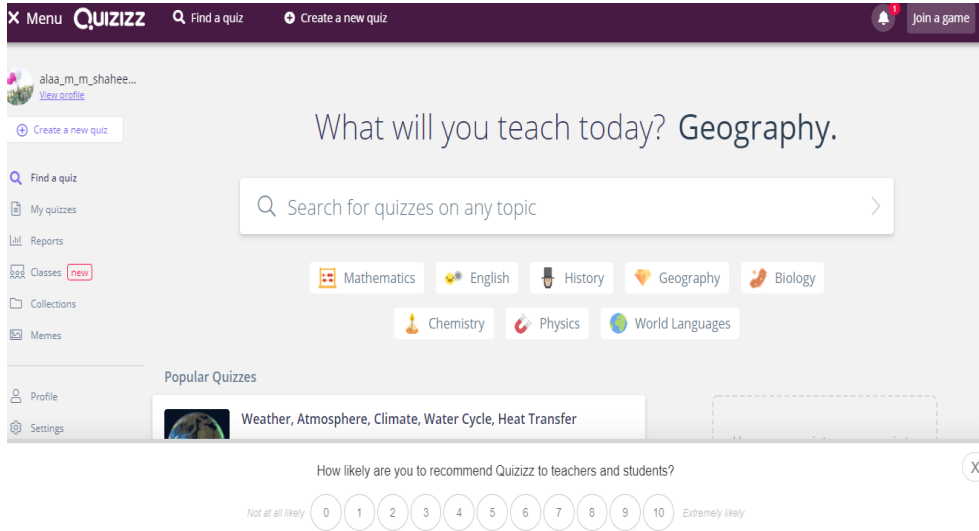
✕ Menu Quizizz Find a quiz Create a new quiz 1 Join a game

alaa_m_m_shahee...
View profile

Create a new quiz

Find a quiz
My quizzes
Reports
Classes new
Collections
Memes

Profile
Settings

What will you teach today? Geography.

Search for quizzes on any topic

Mathematics English History Geography Biology
Chemistry Physics World Languages

Popular Quizzes

Weather, Atmosphere, Climate, Water Cycle, Heat Transfer

How likely are you to recommend Quizizz to teachers and students?

X

Not at all likely 0 1 2 3 4 5 6 7 8 9 10 Extremely likely